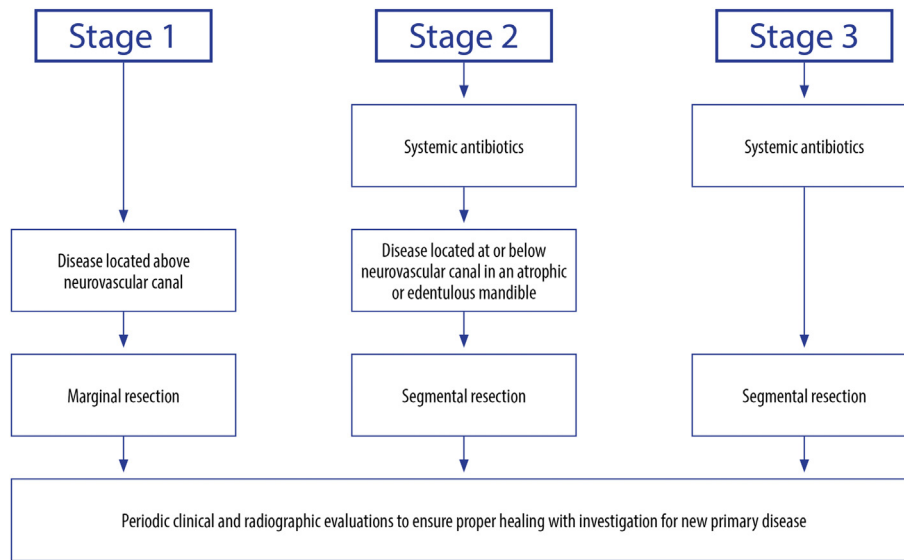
Stage 1

Disease located above neurovascular canal

Marginal resection

Stage 2

Systemic antibiotics

Disease located at or below neurovascular canal in an atrophic or edentulous mandible

Segmental resection

Stage 3

Systemic antibiotics

Segmental resection

Periodic clinical and radiographic evaluations to ensure proper healing with investigation for new primary disease